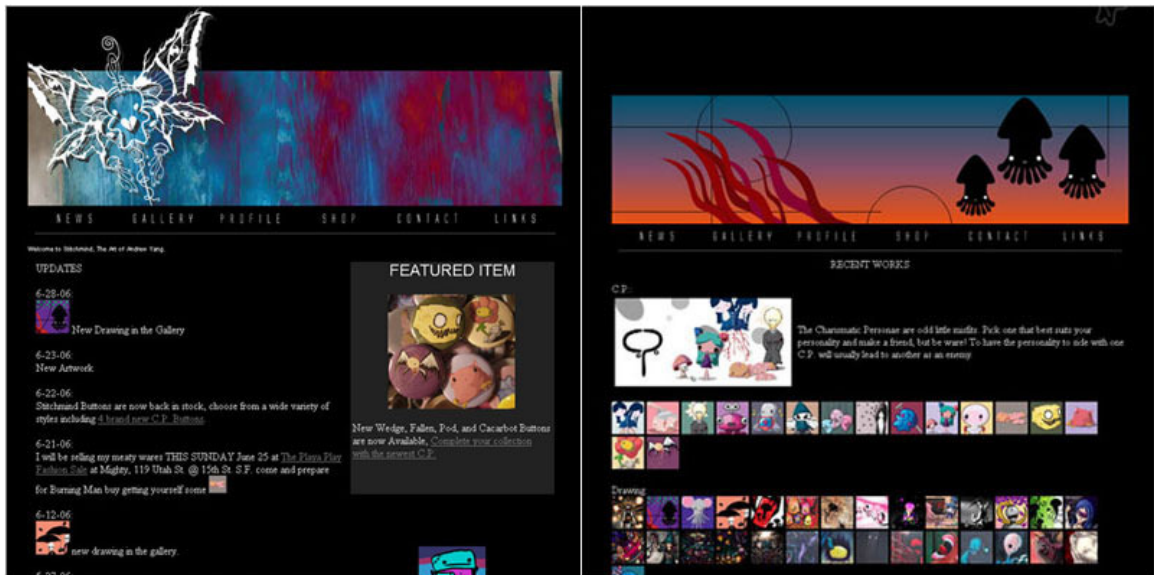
NEWS GALLERY PROFILE SHOP CONTACT LINKS

Welcome to Stitchmind, The Art of Andrew Yang.

UPDATES

6-28-06:
New Drawing in the Gallery

6-23-06:
New Artwork.

6-22-06:
Stitchmind Buttons are now back in stock, choose from a wide variety of styles including 4 brand new C.P. Buttons.

6-21-06:
I will be selling my meaty wares THIS SUNDAY June 25 at The Playa Play Fashion Sale at Mighty, 119 Utah St. @ 15th St. S.F. come and prepare for Burning Man buy getting yourself some

6-12-06:
new drawing in the gallery.

FEATURED ITEM

New Wedge, Fallen, Pod, and Cacarbot Buttons are now Available, Complete your collection with the newest C.P.

NEWS GALLERY PROFILE SHOP CONTACT LINKS

RECENT WORKS

C.P.:

The Charismatic Personae are odd little misfits. Pick one that best suits your personality and make a friend, but be ware! To have the personality to side with one C.P. will usually lead to another as an enemy.

Drawing